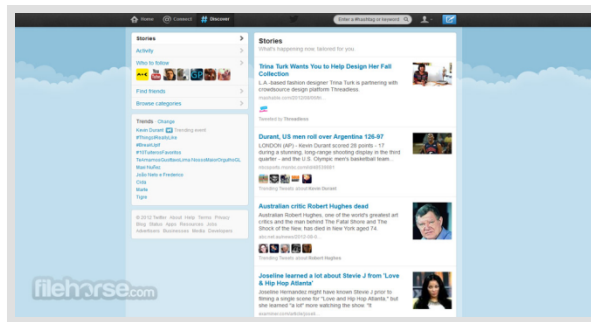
Home Connect # Discover

Enter a #hashtag or keyword

Stories

Activity

Who to follow

Find friends

Browse categories

Trends · Change

Kevin Durant Trending event

#ThingsIRealizeLike

#BreakUpIf

#10TurnsmeFavorites

TelemundoGudMexLima/MexicoMejorOrgulloGL

Mas Hefles

João Nato e Frederico

Cntz

Bats

Tigra

© 2012 Twitter About Help Terms Privacy Blog Status Apps Resources Jobs Advertisers Businesses Media Developers

Stories

What's happening now, tailored for you

Trina Turk Wants You to Help Design Her Fall Collection

L.A.-based fashion designer Trina Turk is partnering with crowdsource design platform Threadless.

mashable.com/2012/08/06/t...

Tweeted by Threadless

Durant, US men roll over Argentina 126-97

LONDON (AP) - Kevin Durant scored 26 points - 17 during a stunning, long-range shooting display in the third quarter - and the U.S. Olympic men's basketball team...

nbcsports.msnbc.com/id/48536921/...

Trending Tweets about Kevin Durant

Australian critic Robert Hughes dead

Australian Robert Hughes, one of the world's greatest art critics and the man behind The Fatal Shore and The Shock of the New, has died in New York aged 74.

abc.net.au/news/2012-08-0...

Trending Tweets about Robert Hughes

Joseline learned a lot about Stevie J from 'Love & Hip Hop Atlanta'

Joseline Hernandez might have known Stevie J prior to filming a single scene for "Love and Hip Hop Atlanta," but she learned "a lot" more watching the show."

filehorse.com